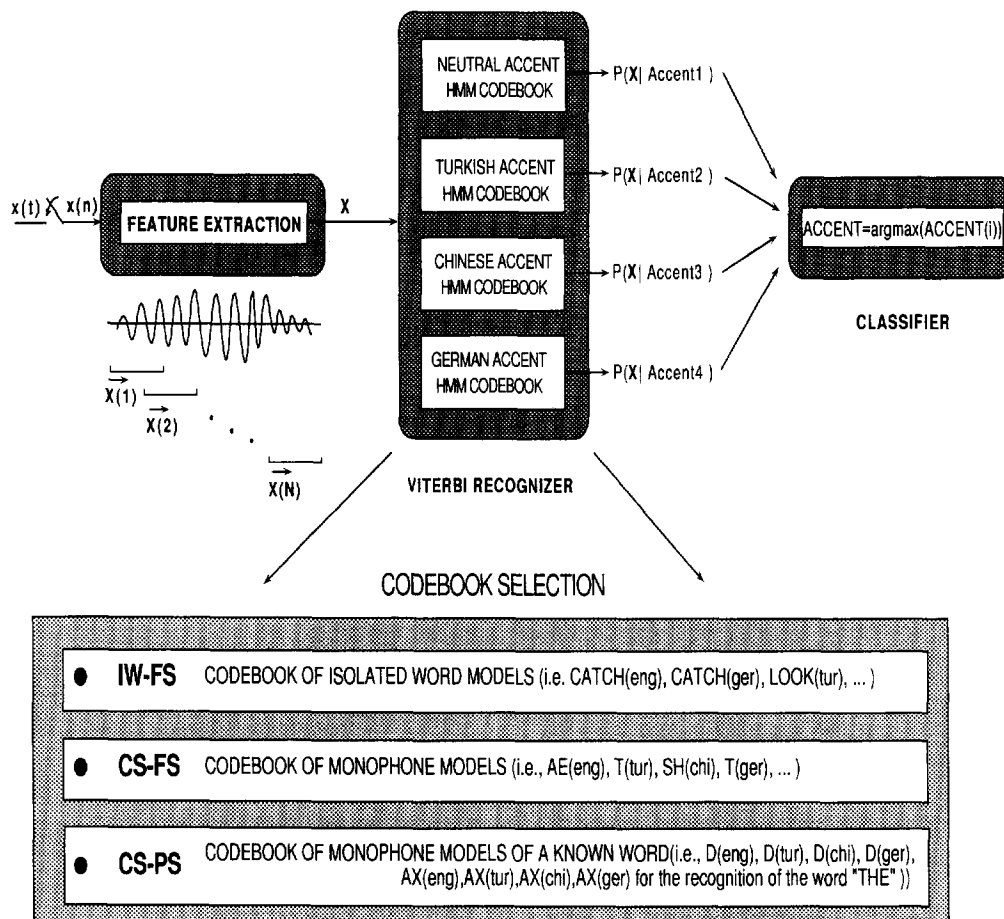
x(t) x(n)

FEATURE EXTRACTION

X

$\vec{X}(1)$

$\vec{X}(2)$

. .

$\vec{X}(N)$

NEUTRAL ACCENT HMM CODEBOOK

TURKISH ACCENT HMM CODEBOOK

CHINESE ACCENT HMM CODEBOOK

GERMAN ACCENT HMM CODEBOOK

VITERBI RECOGNIZER

P(X| Accent1 )

P(X| Accent2 )

P(X| Accent3 )

P(X| Accent4 )

ACCENT=argmax(ACCENT(i))

CLASSIFIER

CODEBOOK SELECTION

● IW-FS CODEBOOK OF ISOLATED WORD MODELS (i.e. CATCH(eng), CATCH(ger), LOOK(tur), ... )

● CS-FS CODEBOOK OF MONOPHONE MODELS (i.e., AE(eng), T(tur), SH(chi), T(ger), ... )

● CS-PS CODEBOOK OF MONOPHONE MODELS OF A KNOWN WORD(i.e., D(eng), D(tur), D(chi), D(ger), AX(eng),AX(tur),AX(chi),AX(ger) for the recognition of the word "THE" ))